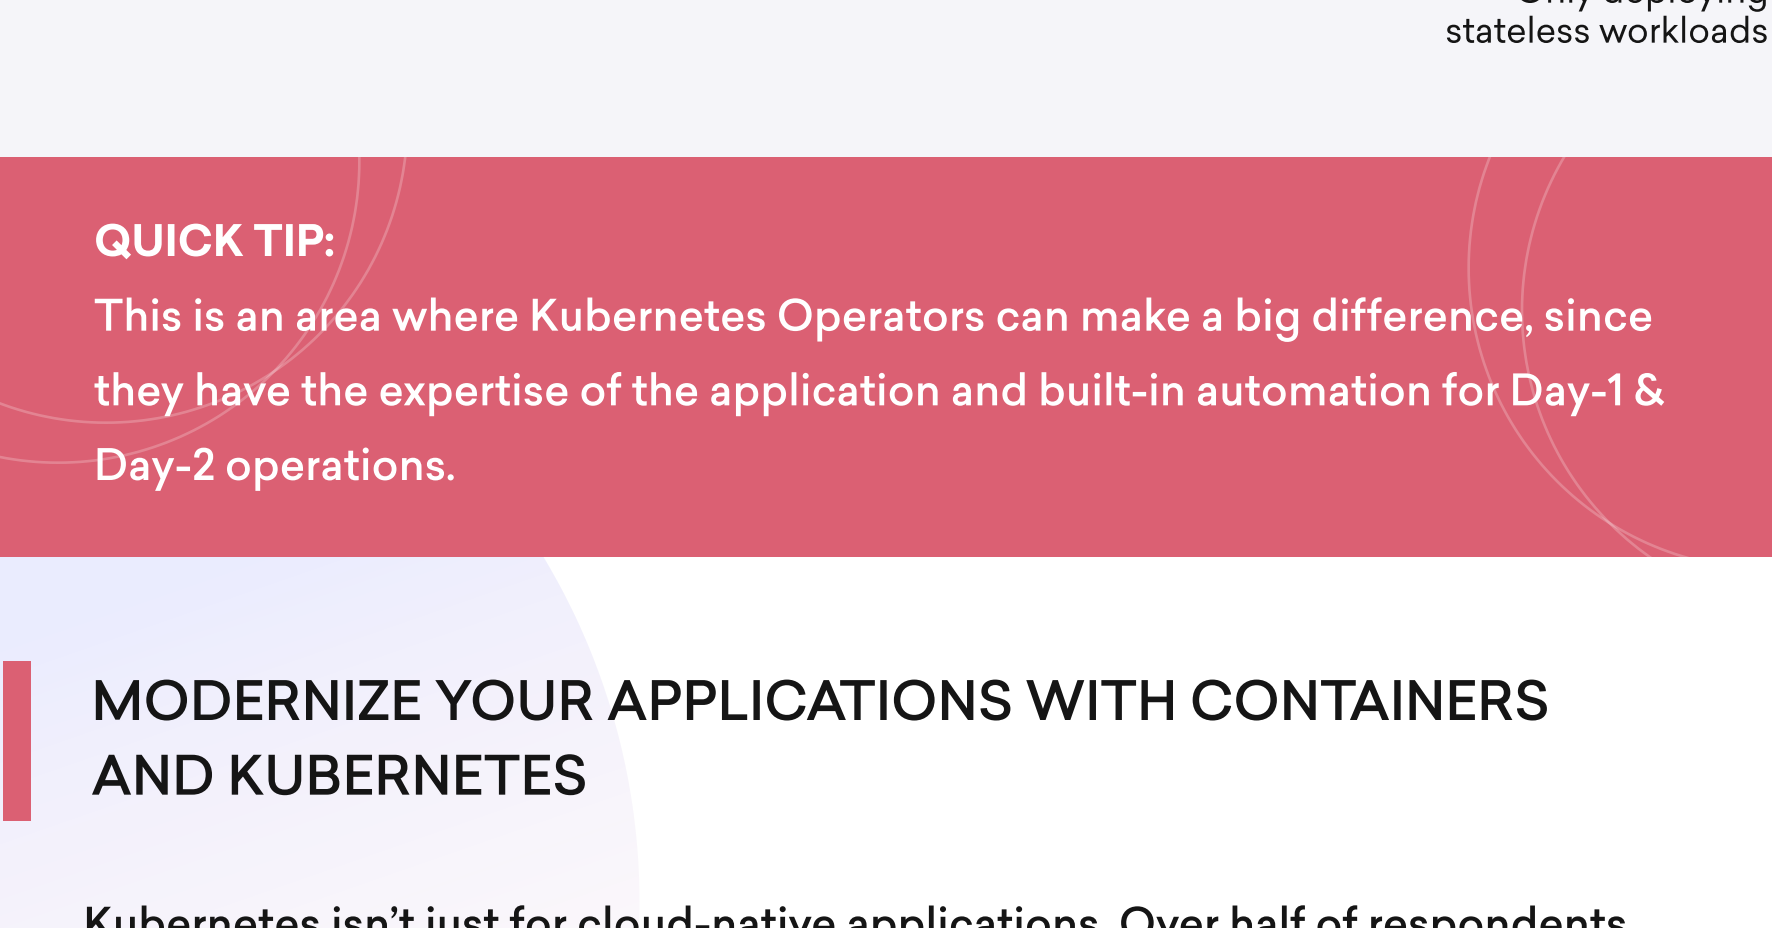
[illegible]
stateless workloads

QUICK TIP:
This is an area where Kubernetes Operators can make a big difference, since they have the expertise of the application and built-in automation for Day-1 & Day-2 operations.

MODERNIZE YOUR APPLICATIONS WITH CONTAINERS AND KUBERNETES

Kubernetes isn't just for cloud-native applications. Over half of respondents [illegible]